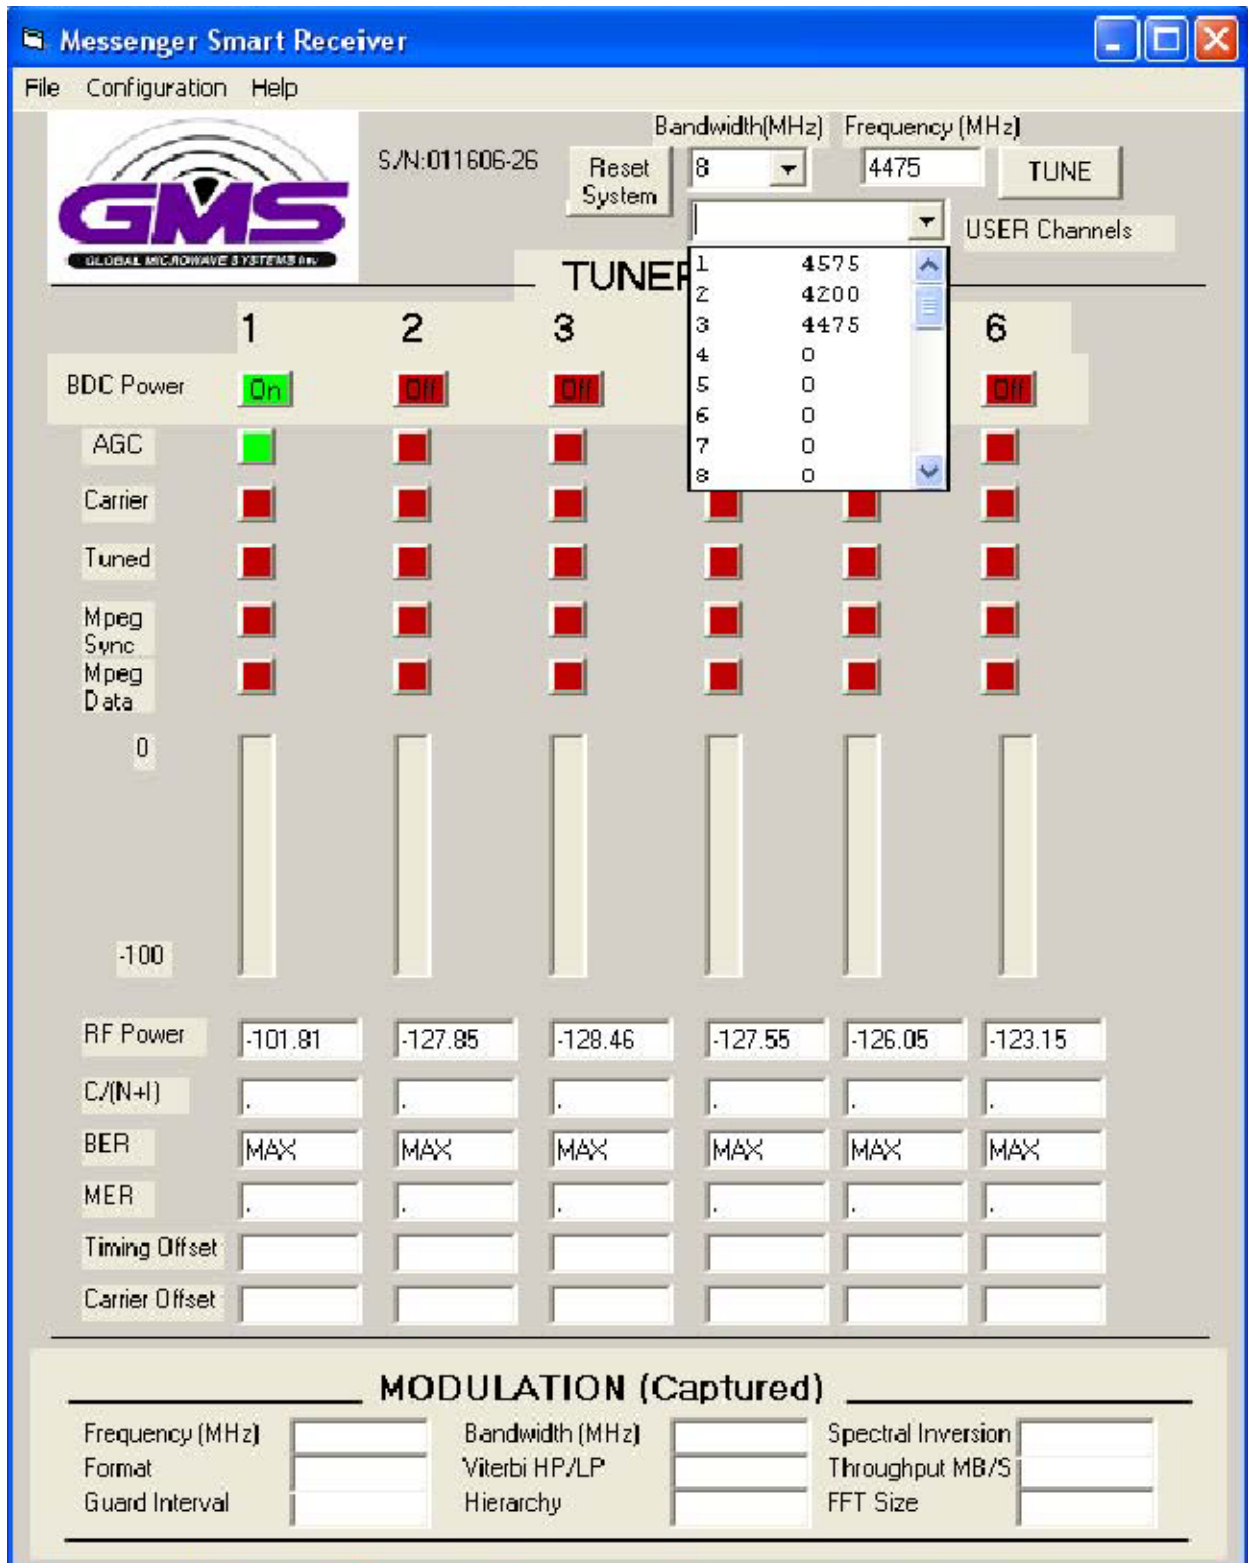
Messenger Smart Receiver

File Configuration Help

GMS
GLOBAL MICROWAVE SYSTEMS Inc

S/N:011606-26

Reset System

Bandwidth(MHz) 8

Frequency (MHz) 4475

TUNE

USER Channels

TUNER

| | |
|---|---|
| 1 | 4575 |
| 2 | 4200 |
| 3 | 4475 |
| 4 | 0 |
| 5 | 0 |
| 6 | 0 |
| 7 | 0 |
| 8 | 0 |

| | 1 | 2 | 3 | | | 6 |
|---|---|---|---|---|---|---|
| BDC Power | On | Off | Off | | | Off |
| AGC | | | | | | |
| Carrier | | | | | | |
| Tuned | | | | | | |
| Mpeg Sync | | | | | | |
| Mpeg Data | | | | | | |

0

-100

| | | | | | | |
|---|---|---|---|---|---|---|
| RF Power | -101.81 | -127.85 | -128.46 | -127.55 | -126.05 | -123.15 |
| C/(N+I) | . | . | . | . | . | . |
| BER | MAX | MAX | MAX | MAX | MAX | MAX |
| MER | . | . | . | . | . | . |
| Timing Offset | | | | | | |
| Carrier Offset | | | | | | |

MODULATION (Captured)

Frequency (MHz)
Format
Guard Interval

Bandwidth (MHz)
Viterbi HP/LP
Hierarchy

Spectral Inversion
Throughput MB/S
FFT Size